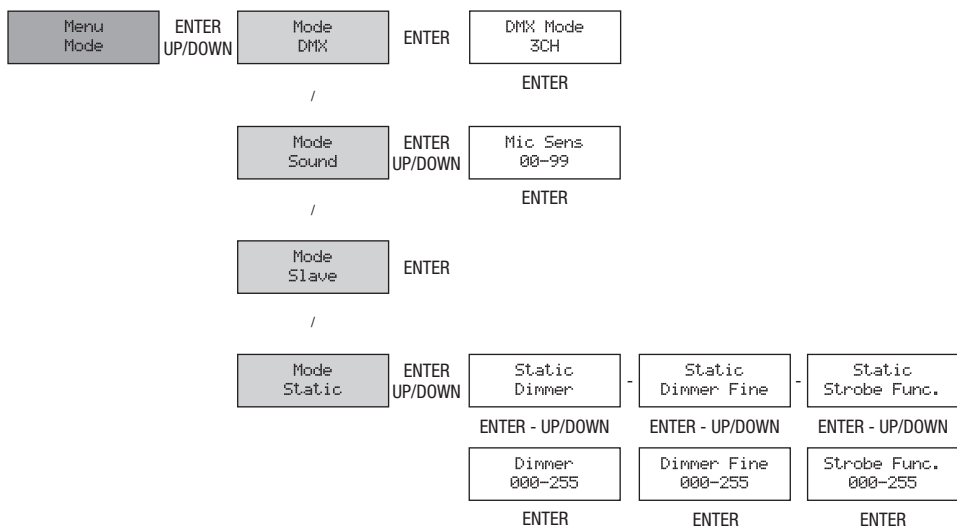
Menu
Mode

ENTER
UP/DOWN

Mode
DMX

ENTER

DMX Mode
3CH

ENTER

/

Mode
Sound

ENTER
UP/DOWN

Mic Sens
00-99

ENTER

/

Mode
Slave

ENTER

/

Mode
Static

ENTER
UP/DOWN

Static
Dimmer

-

Static
Dimmer Fine

-

Static
Strobe Func.

ENTER - UP/DOWN

ENTER - UP/DOWN

ENTER - UP/DOWN

Dimmer
000-255

Dimmer Fine
000-255

Strobe Func.
000-255

ENTER

ENTER

ENTER